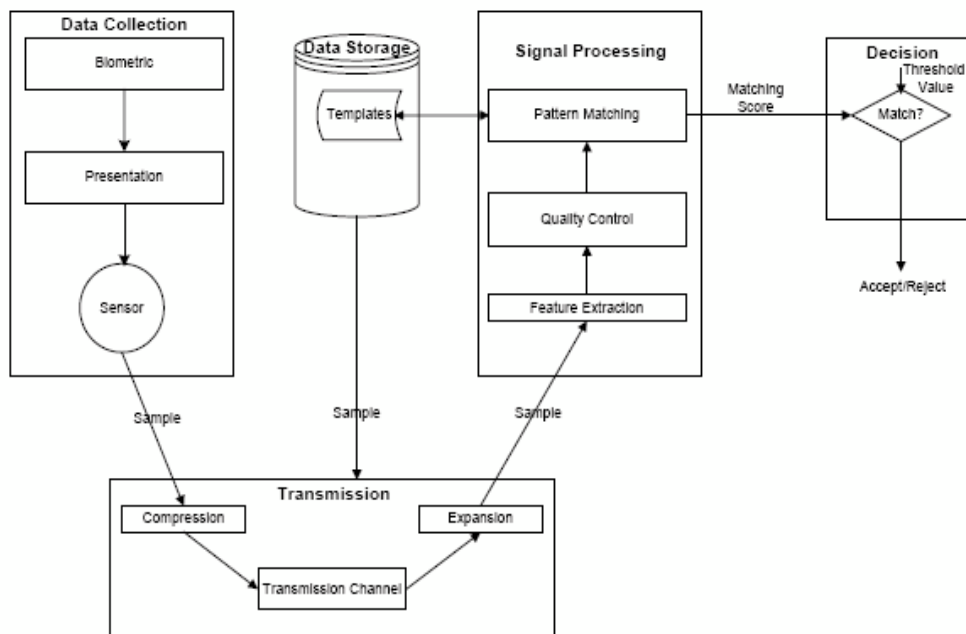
Data Collection

Biometric

Presentation

Sensor

Data Storage

Templates

Signal Processing

Pattern Matching

Quality Control

Feature Extraction

Decision

Threshold Value

Matching Score

Match?

Accept/Reject

Sample

Sample

Sample

Transmission

Compression

Expansion

Transmission Channel